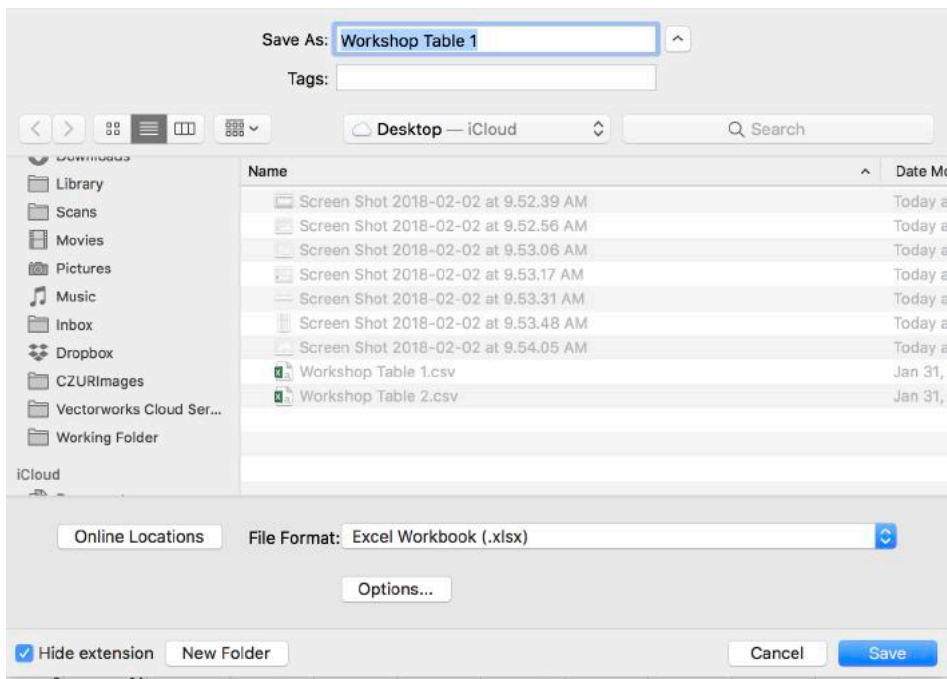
Save As: Workshop Table 1

Tags:

Desktop — iCloud

Search

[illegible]
Library
Scans
Movies
Pictures
Music
Inbox
Dropbox
CZURImages
Vectorworks Cloud Ser...
Working Folder
iCloud

| Name | Date Mo |
|---|---|
| Screen Shot 2018-02-02 at 9.52.39 AM | Today a |
| Screen Shot 2018-02-02 at 9.52.56 AM | Today a |
| Screen Shot 2018-02-02 at 9.53.06 AM | Today a |
| Screen Shot 2018-02-02 at 9.53.17 AM | Today a |
| Screen Shot 2018-02-02 at 9.53.31 AM | Today a |
| Screen Shot 2018-02-02 at 9.53.48 AM | Today a |
| Screen Shot 2018-02-02 at 9.54.05 AM | Today a |
| Workshop Table 1.csv | Jan 31, |
| Workshop Table 2.csv | Jan 31, |

Online Locations

File Format: Excel Workbook (.xlsx)

Options...

Hide extension

New Folder

Cancel

Save